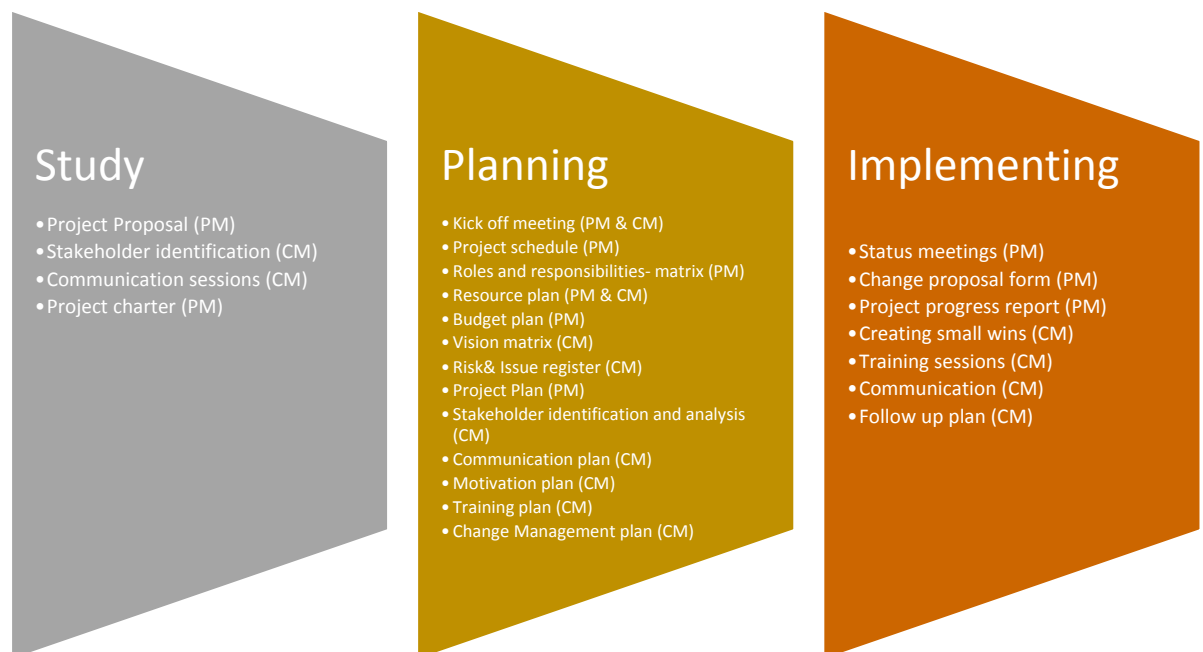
Study

•Project Proposal (PM)
•Stakeholder identification (CM)
•Communication sessions (CM)
•Project charter (PM)

Planning

•Kick off meeting (PM & CM)
•Project schedule (PM)
•Roles and responsibilities- matrix (PM)
•Resource plan (PM & CM)
•Budget plan (PM)
•Vision matrix (CM)
•Risk& Issue register (CM)
•Project Plan (PM)
•Stakeholder identification and analysis (CM)
•Communication plan (CM)
•Motivation plan (CM)
•Training plan (CM)
•Change Management plan (CM)

Implementing

•Status meetings (PM)
•Change proposal form (PM)
•Project progress report (PM)
•Creating small wins (CM)
•Training sessions (CM)
•Communication (CM)
•Follow up plan (CM)